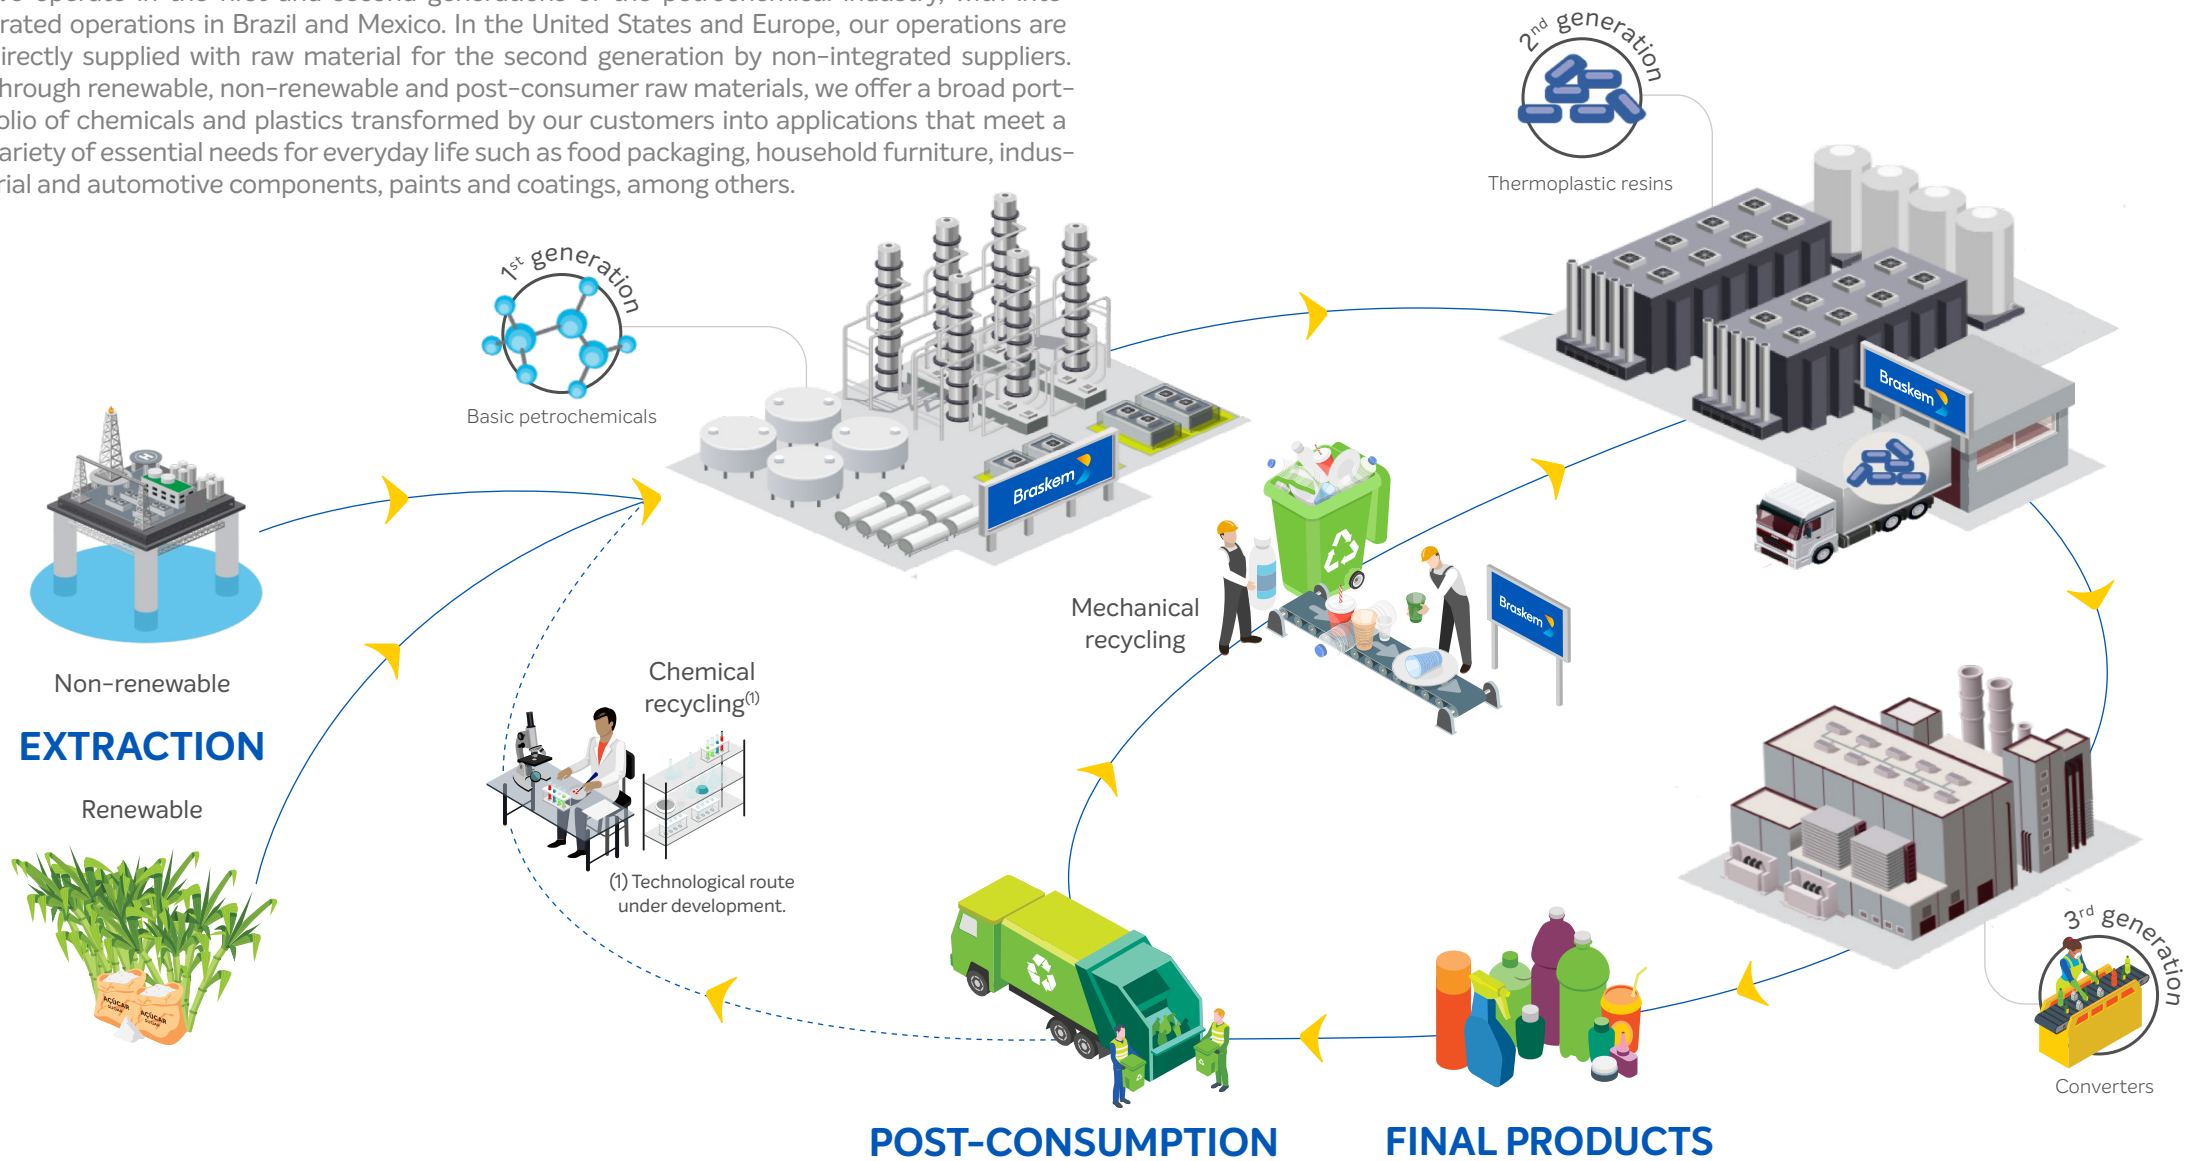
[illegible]rated operations in Brazil and Mexico. In the United States and Europe, our operations are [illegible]irectly supplied with raw material for the second generation by non-integrated suppliers. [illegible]hrough renewable, non-renewable and post-consumer raw materials, we offer a broad port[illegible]olio of chemicals and plastics transformed by our customers into applications that meet a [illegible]ariety of essential needs for everyday life such as food packaging, household furniture, indus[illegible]rial and automotive components, paints and coatings, among others.

2nd generation

Thermoplastic resins

1st generation

Basic petrochemicals

Braskem

Braskem

Braskem

Mechanical recycling

Non-renewable

EXTRACTION

Renewable

Chemical recycling(1)

(1) Technological route under development.

3rd generation

Converters

POST-CONSUMPTION

FINAL PRODUCTS